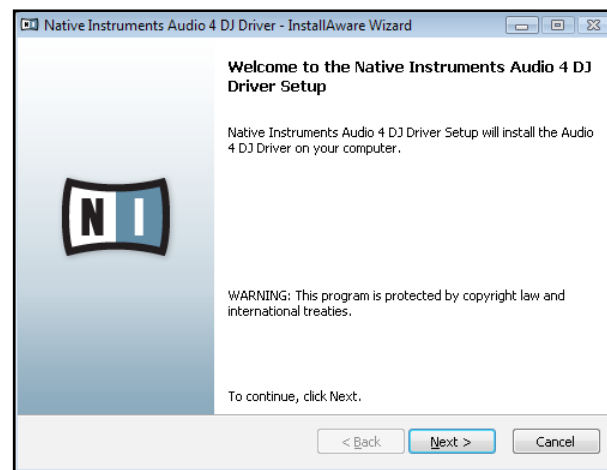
Native Instruments Audio 4 DJ Driver - InstallAware Wizard

Welcome to the Native Instruments Audio 4 DJ Driver Setup

Native Instruments Audio 4 DJ Driver Setup will install the Audio 4 DJ Driver on your computer.

NI

WARNING: This program is protected by copyright law and international treaties.

To continue, click Next.

< Back
Next >
Cancel